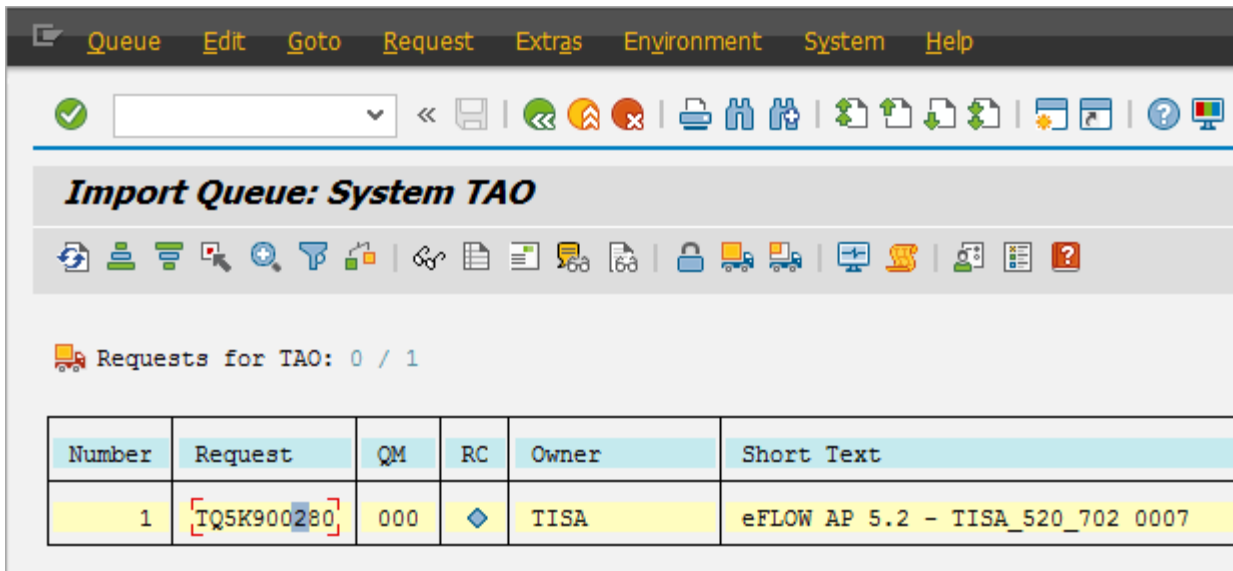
Queue Edit Goto Request Extras Environment System Help

Import Queue: System TAO

Requests for TAO: 0 / 1

| Number | Request | QM | RC | Owner | Short Text |
|---|---|---|---|---|---|
| 1 | TQ5K900280 | 000 |  | TISA | eFLOW AP 5.2 - TISA_520_702 0007 |